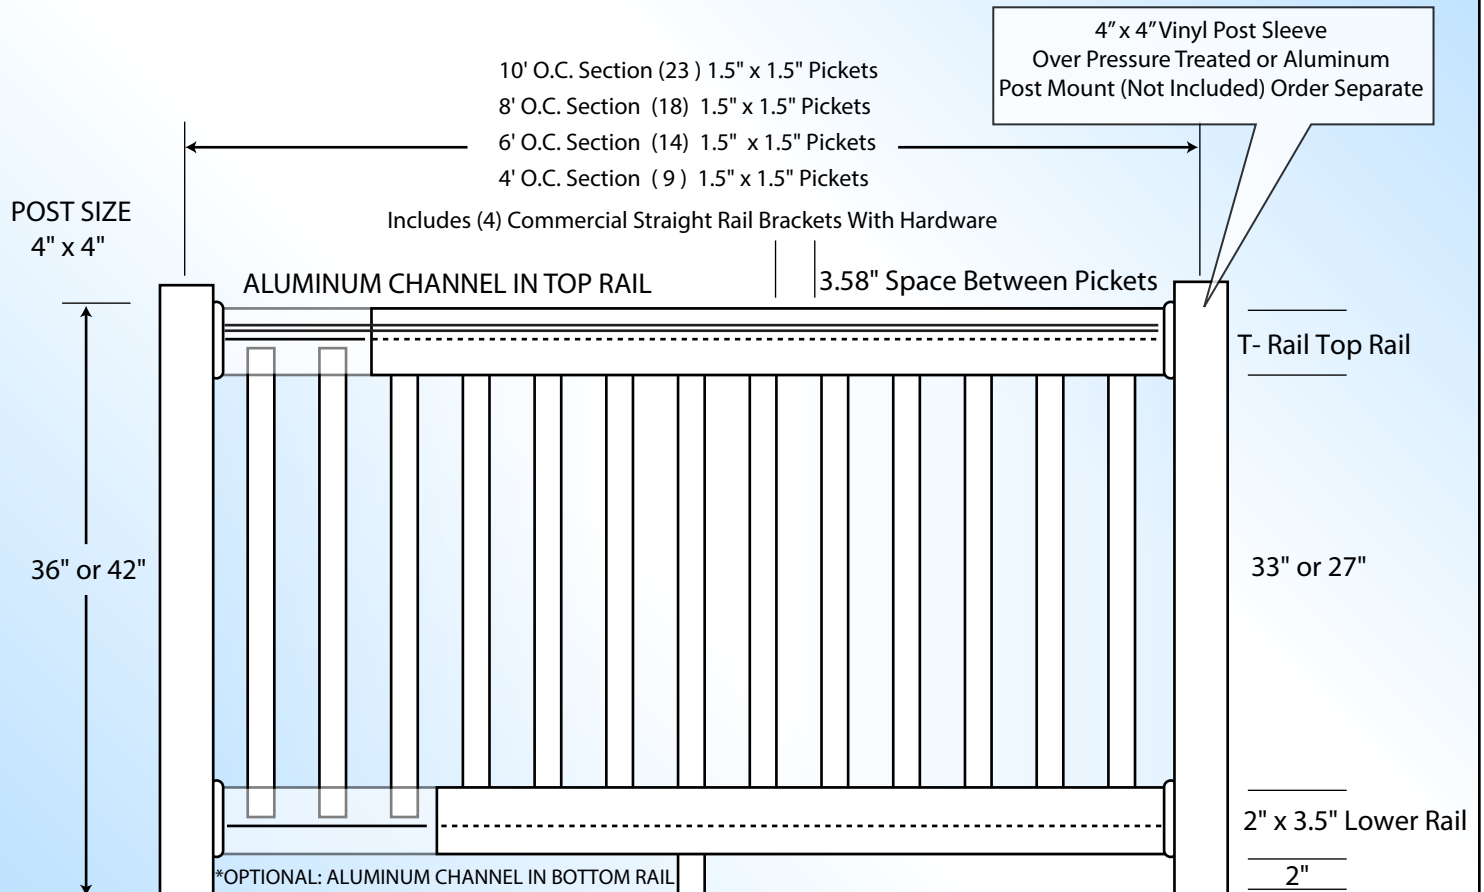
4" x 4" Vinyl Post Sleeve
Over Pressure Treated or Aluminum
Post Mount (Not Included) Order Separate

10' O.C. Section (23 ) 1.5" x 1.5" Pickets
8' O.C. Section (18) 1.5" x 1.5" Pickets
6' O.C. Section (14) 1.5" x 1.5" Pickets
4' O.C. Section ( 9 ) 1.5" x 1.5" Pickets

Includes (4) Commercial Straight Rail Brackets With Hardware

POST SIZE
4" x 4"

ALUMINUM CHANNEL IN TOP RAIL

3.58" Space Between Pickets

T- Rail Top Rail

36" or 42"

33" or 27"

2" x 3.5" Lower Rail

2"

*OPTIONAL: ALUMINUM CHANNEL IN BOTTOM RAIL